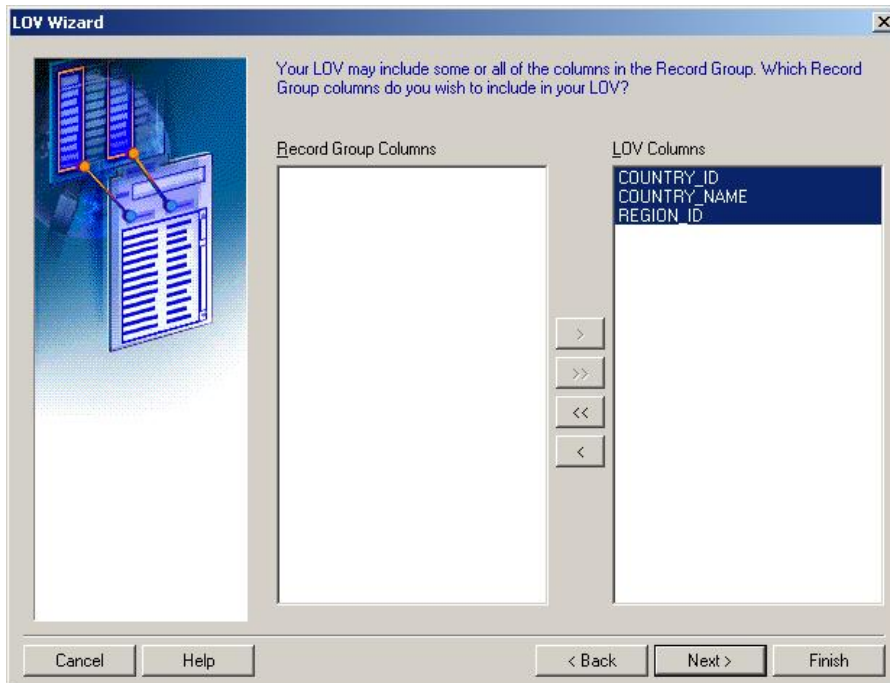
LOV Wizard

×

Your LOV may include some or all of the columns in the Record Group. Which Record Group columns do you wish to include in your LOV?

Record Group Columns

LOV Columns

COUNTRY_ID
COUNTRY_NAME
REGION_ID

>

>>

<<

<

Cancel

Help

< Back

Next >

Finish